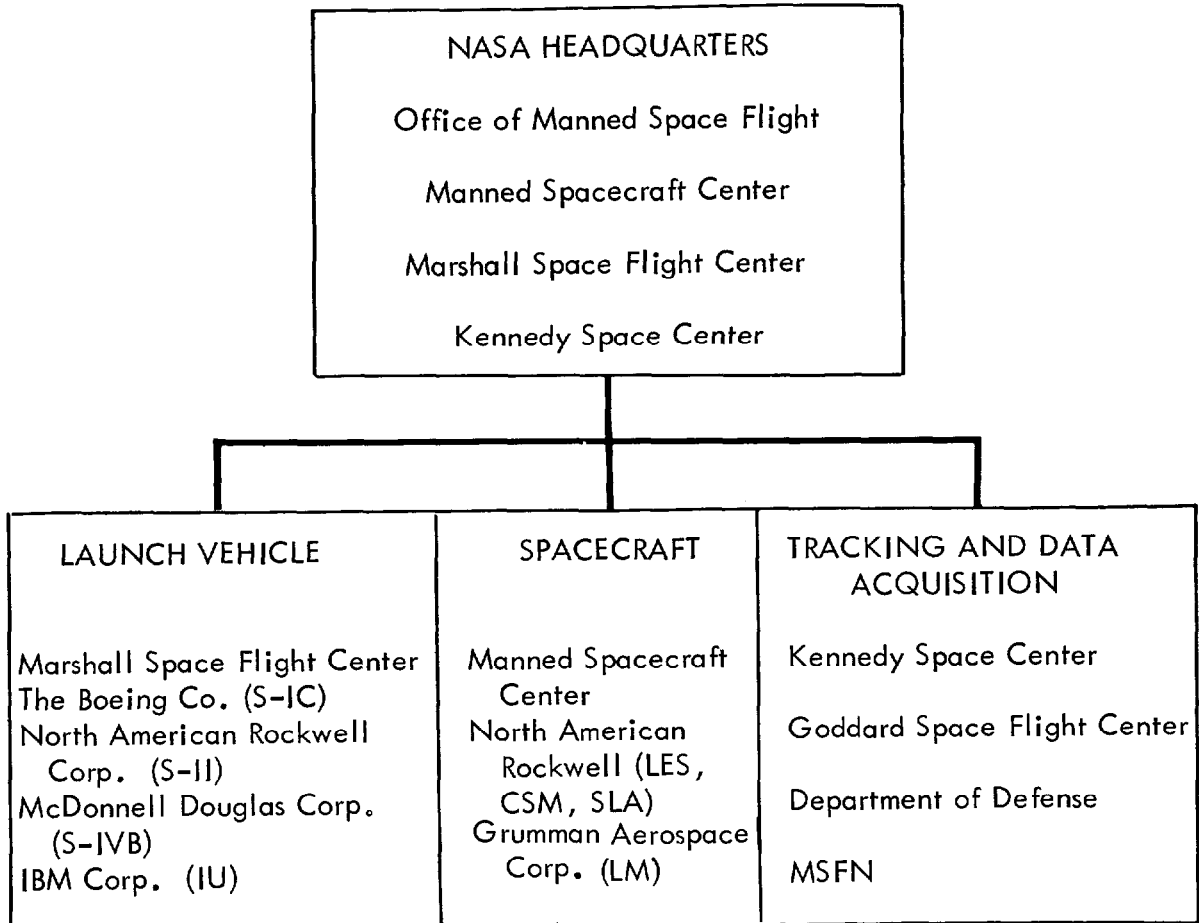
NASA HEADQUARTERS

Office of Manned Space Flight

Manned Spacecraft Center

Marshall Space Flight Center

Kennedy Space Center

LAUNCH VEHICLE

Marshall Space Flight Center
The Boeing Co. (S-IC)
North American Rockwell Corp. (S-II)
McDonnell Douglas Corp. (S-IVB)
IBM Corp. (IU)

SPACECRAFT

Manned Spacecraft Center
North American Rockwell (LES, CSM, SLA)
Grumman Aerospace Corp. (LM)

TRACKING AND DATA ACQUISITION

Kennedy Space Center

Goddard Space Flight Center

Department of Defense

MSFN